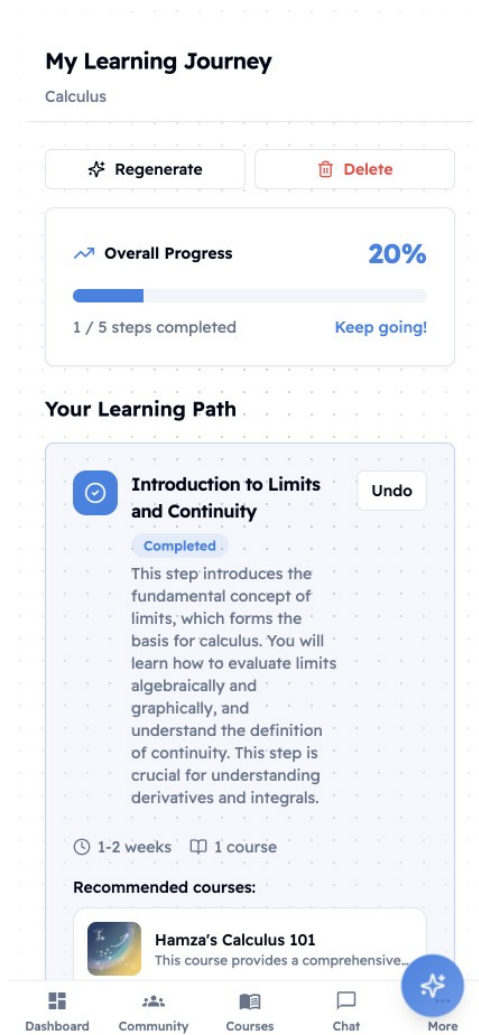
My Learning Journey

Calculus

Regenerate

Delete

Overall Progress

20%

1 / 5 steps completed

Keep going!

Your Learning Path

Introduction to Limits and Continuity

Undo

Completed

This step introduces the fundamental concept of limits, which forms the basis for calculus. You will learn how to evaluate limits algebraically and graphically, and understand the definition of continuity. This step is crucial for understanding derivatives and integrals.

1-2 weeks

1 course

Recommended courses:

Hamza's Calculus 101

This course provides a comprehensive...

Dashboard

Community

Courses

Chat

More